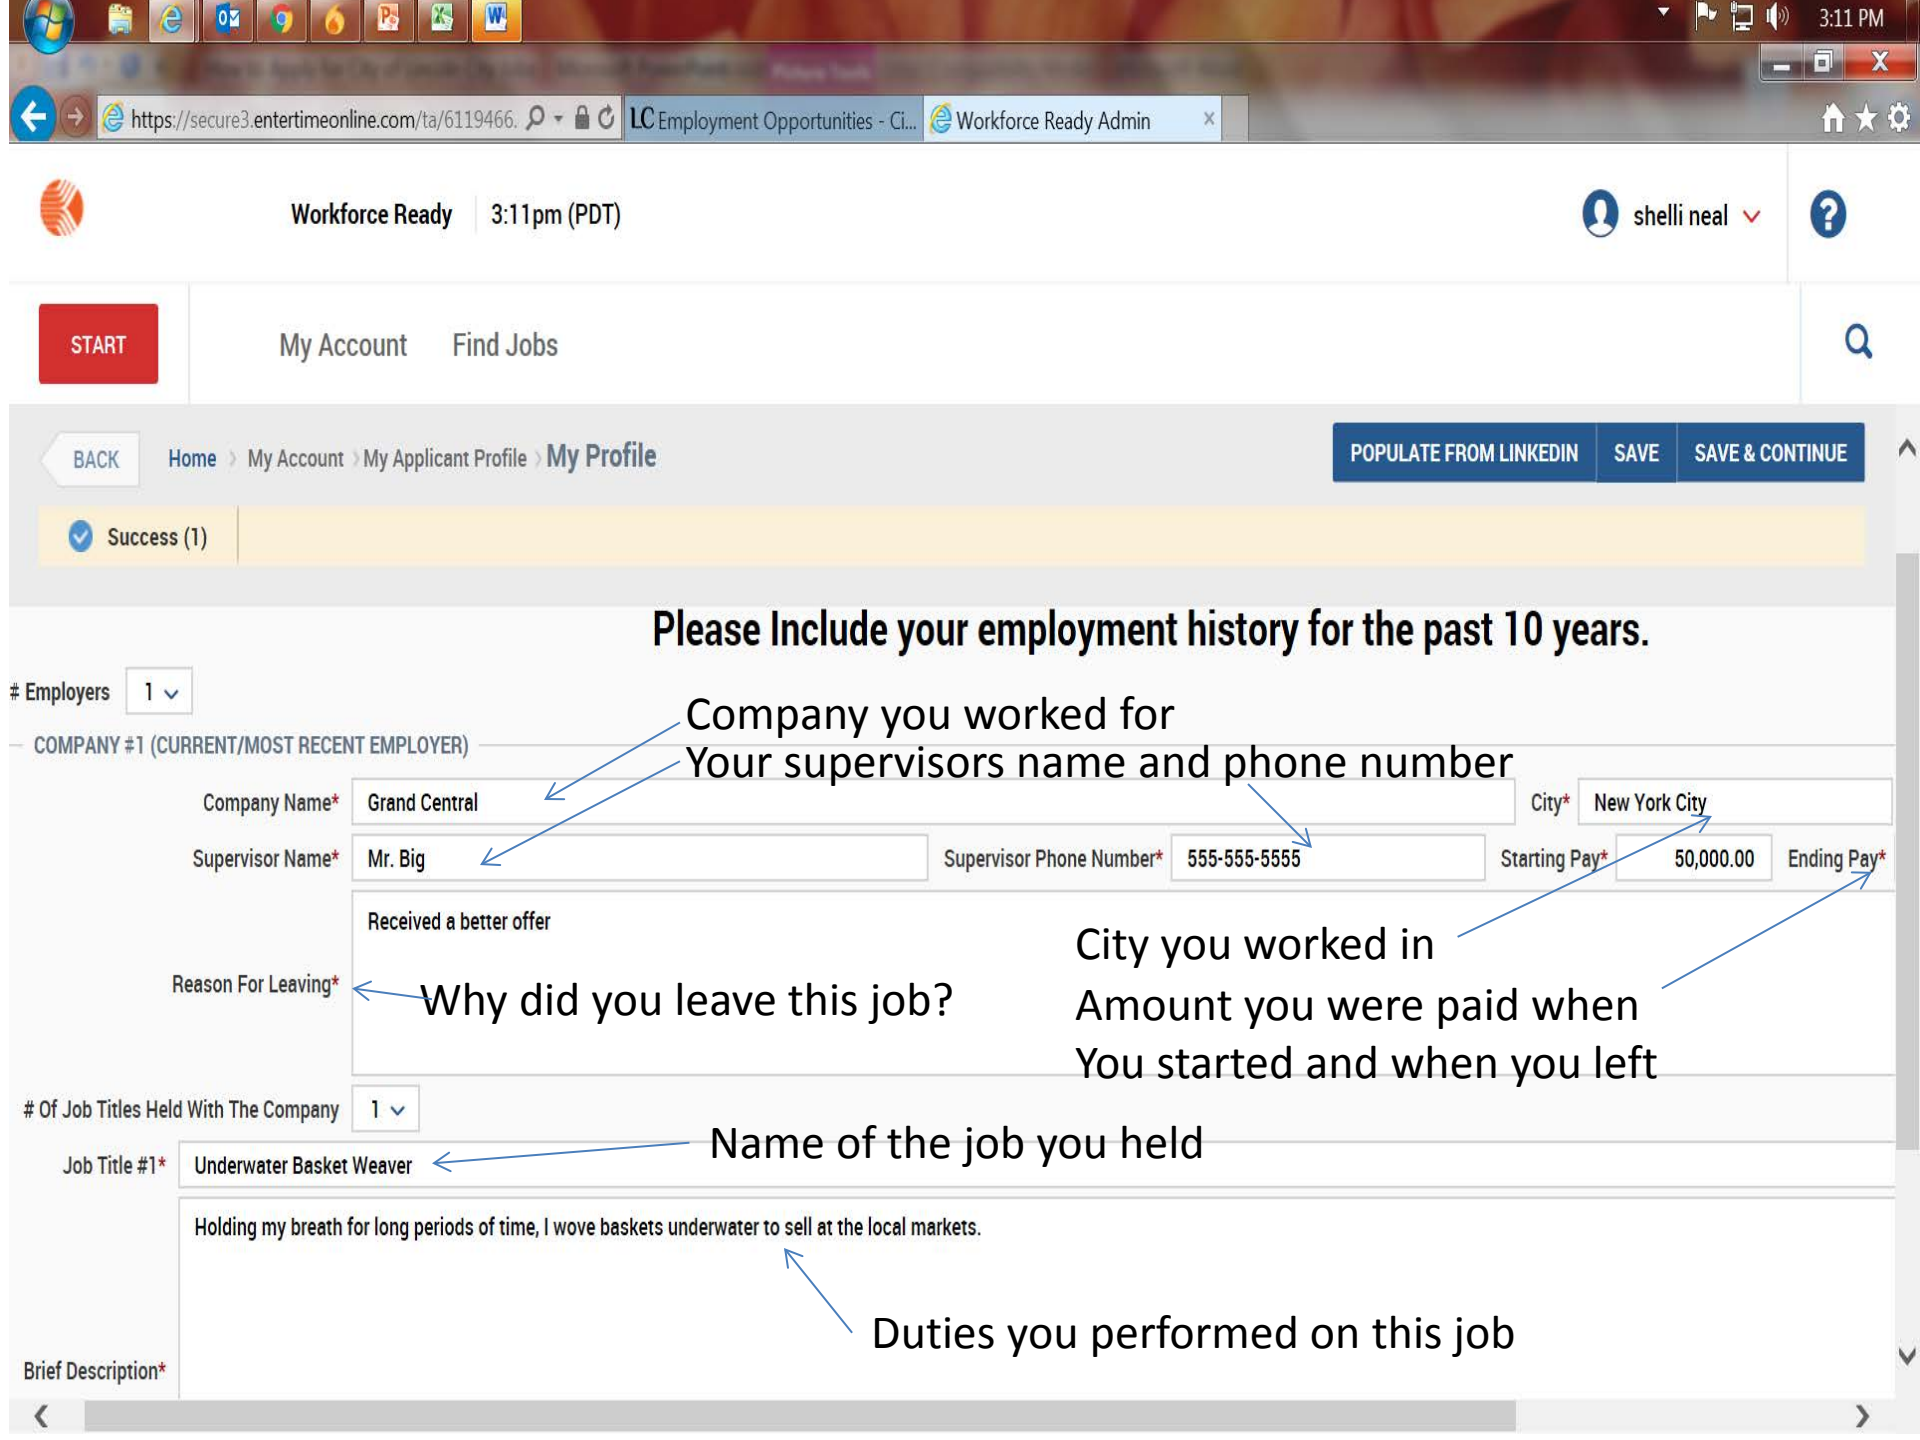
3:11 PM

https://secure3.entertimeonline.com/ta/6119466.

LC Employment Opportunities - Ci...

Workforce Ready Admin

Workforce Ready 3:11pm (PDT)

shelli neal

START

My Account Find Jobs

BACK Home › My Account › My Applicant Profile › My Profile

POPULATE FROM LINKEDIN SAVE SAVE & CONTINUE

Success (1)

Please Include your employment history for the past 10 years.

# Employers 1

Company you worked for

Your supervisors name and phone number

COMPANY #1 (CURRENT/MOST RECENT EMPLOYER)

Company Name* Grand Central

City* New York City

Supervisor Name* Mr. Big

Supervisor Phone Number* 555-555-5555

Starting Pay* 50,000.00

Ending Pay*

Received a better offer

City you worked in

Reason For Leaving*

Why did you leave this job?

Amount you were paid when You started and when you left

# Of Job Titles Held With The Company 1

Job Title #1* Underwater Basket Weaver

Name of the job you held

Holding my breath for long periods of time, I wove baskets underwater to sell at the local markets.

Duties you performed on this job

Brief Description*